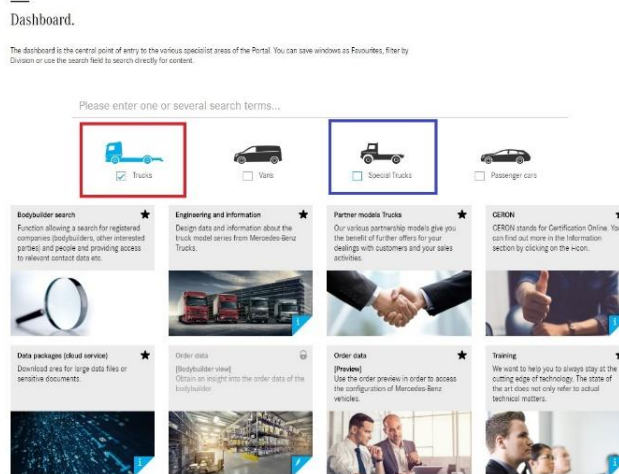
Dashboard.

The dashboard is the central point of entry to the various specialist areas of the Portal. You can save windows as Favourites, filter by Division or use the search field to search directly for content.

Please enter one or several search terms...

Trucks

Vans

Special Trucks

Passenger cars

Bodybuilder search
Function allowing a search for registered companies (bodybuilders, other interested parties) and people and providing access to relevant contact data etc.

Engineering and information
Design data and information about the truck model series from Mercedes-Benz Trucks.

Partner models Trucks
Our various partnership models give you the benefit of further offers for your dealings with customers and your sales activities.

CERON
CERON stands for Certification Online. You can find out more in the Information section by clicking on the i-icon.

Data packages (cloud service)
Download area for large data files or sensitive documents.

Order data
[Bodybuilder view]
Obtain an insight into the order data of the bodybuilder.

Order data
[Preview]
Use the order preview in order to access the configuration of Mercedes-Benz vehicles.

Training
We want to help you to always stay at the cutting edge of technology. The state of the art does not only refer to actual technical matters.